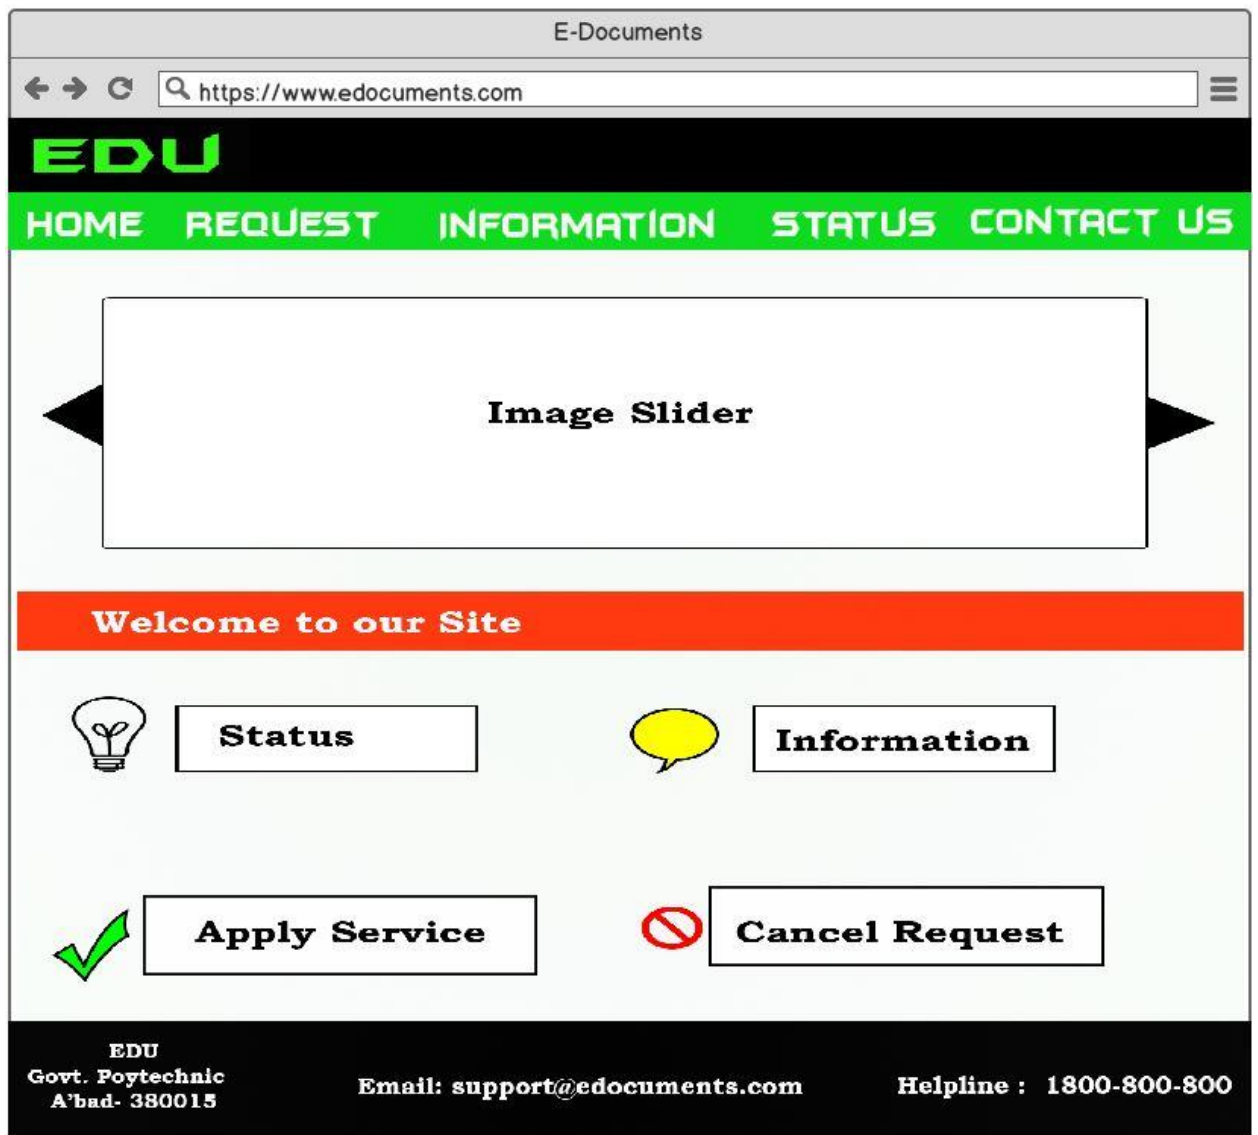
E-Documents

https://www.edocuments.com

EDU

HOME REQUEST INFORMATION STATUS CONTACT US

Image Slider

Welcome to our Site

Status

Information

Apply Service

Cancel Request

EDU
Govt. Poytechnic
A'bad- 380015

Email: support@edocuments.com

Helpline : 1800-800-800